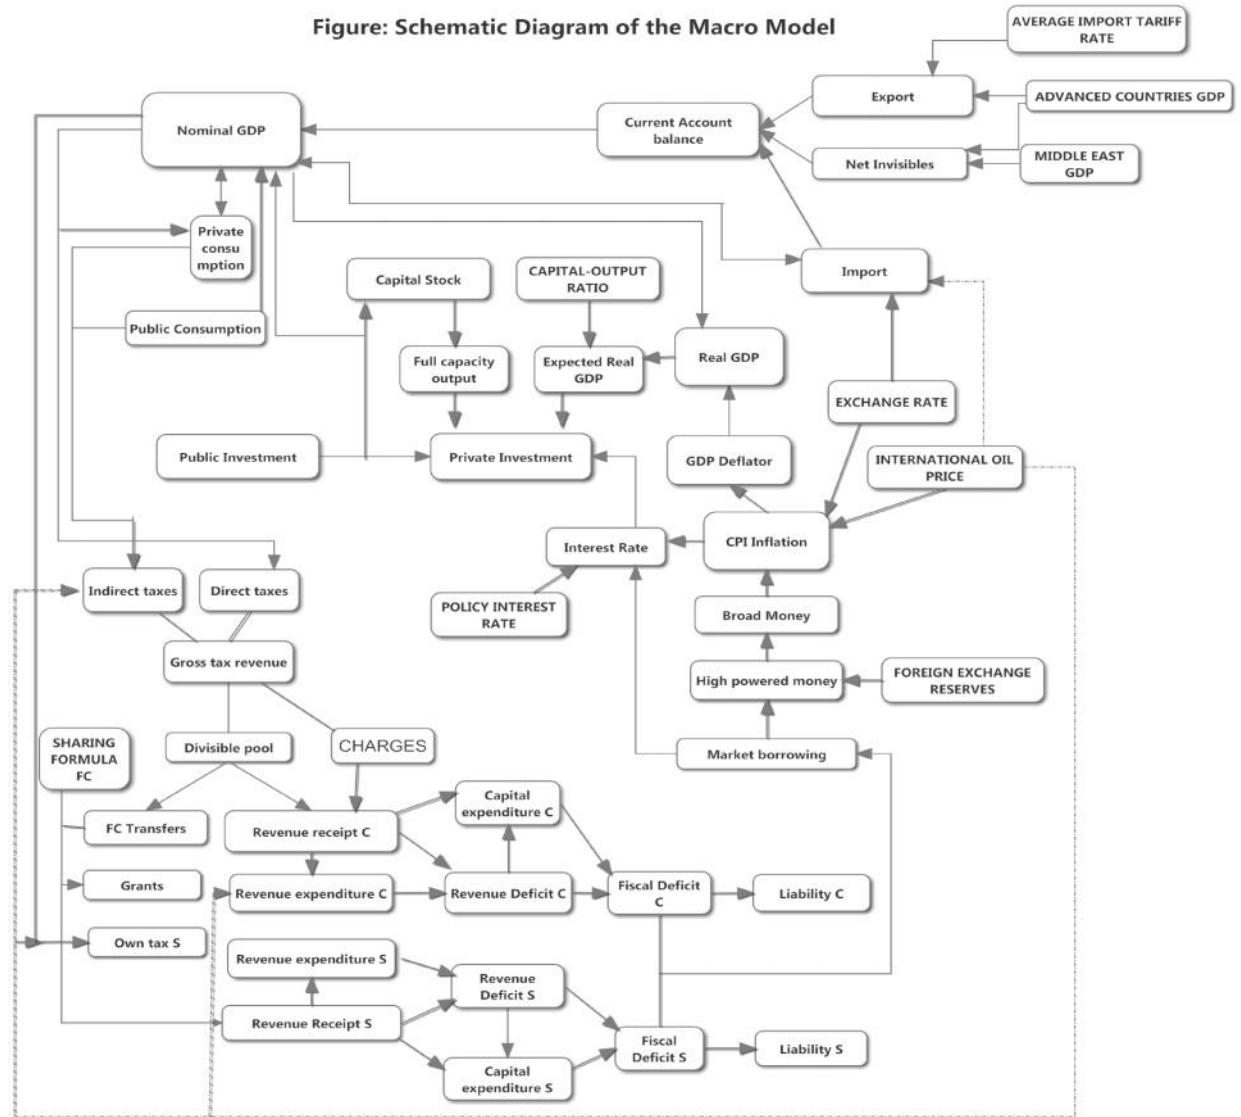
Figure: Schematic Diagram of the Macro Model

AVERAGE IMPORT TARIFF RATE

Export

ADVANCED COUNTRIES GDP

Current Account balance

Nominal GDP

Net Invisibles

MIDDLE EAST GDP

Private consu mption

Import

Capital Stock

CAPITAL-OUTPUT RATIO

Public Consumption

Full capacity output

Expected Real GDP

Real GDP

EXCHANGE RATE

Public Investment

Private Investment

GDP Deflator

INTERNATIONAL OIL PRICE

CPI Inflation

Interest Rate

Indirect taxes

Direct taxes

POLICY INTEREST RATE

Broad Money

Gross tax revenue

High powered money

FOREIGN EXCHANGE RESERVES

SHARING FORMULA FC

Divisible pool

CHARGES

Market borrowing

Capital expenditure C

FC Transfers

Revenue receipt C

Grants

Revenue expenditure C

Revenue Deficit C

Fiscal Deficit C

Liability C

Own tax S

Revenue expenditure S

Revenue Deficit S

Revenue Receipt S

Fiscal Deficit S

Liability S

Capital expenditure S